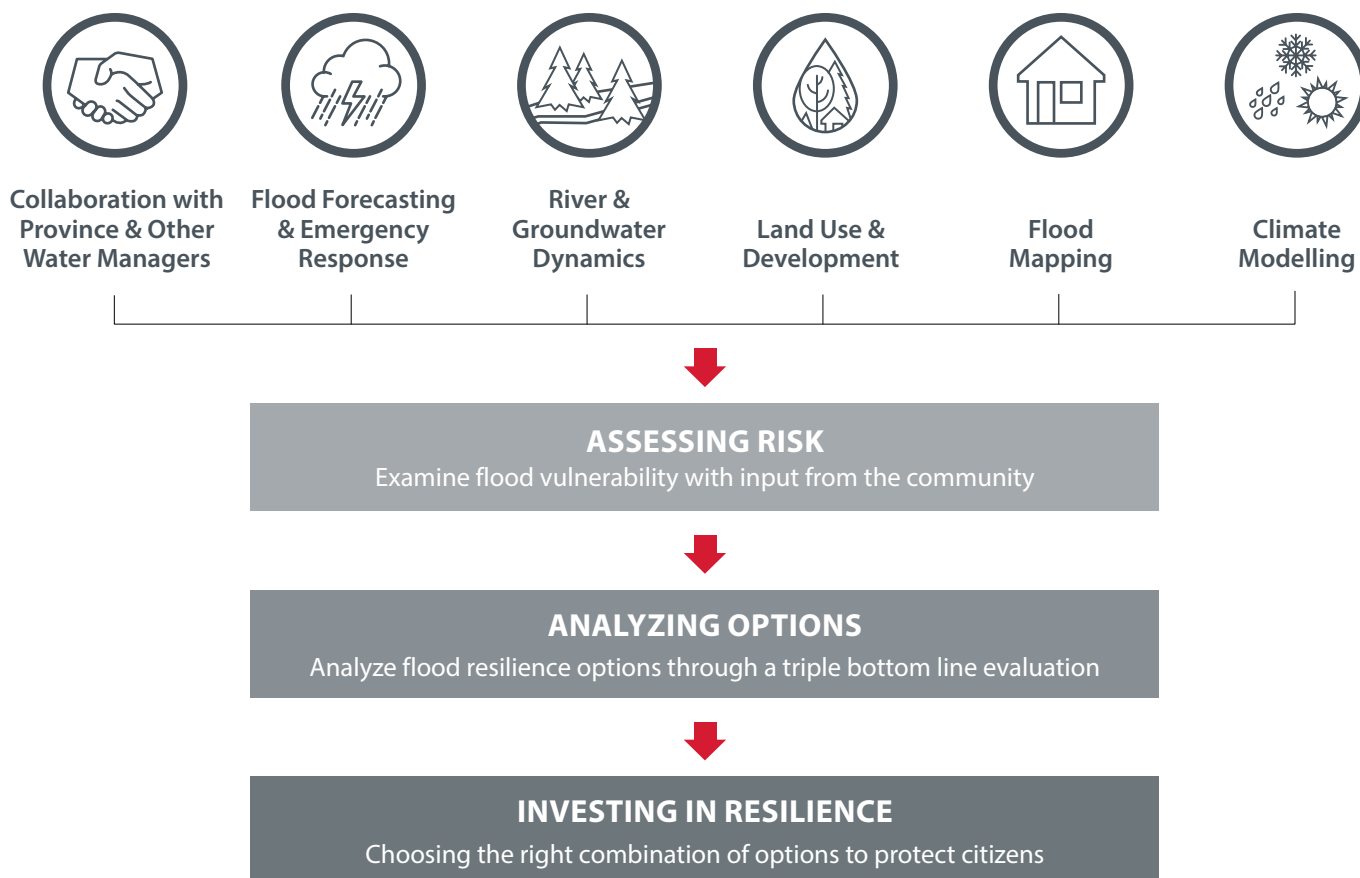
Collaboration with Province & Other Water Managers

Flood Forecasting & Emergency Response

River & Groundwater Dynamics

Land Use & Development

Flood Mapping

Climate Modelling

ASSESSING RISK
Examine flood vulnerability with input from the community

ANALYZING OPTIONS
Analyze flood resilience options through a triple bottom line evaluation

INVESTING IN RESILIENCE
Choosing the right combination of options to protect citizens